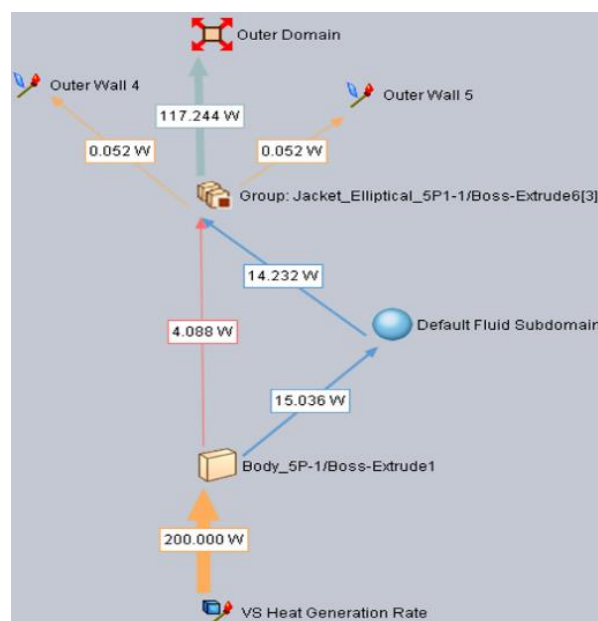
Outer Domain

Outer Wall 4

117.244 W

Outer Wall 5

0.052 W

0.052 W

Group: Jacket_Elliptical_5P1-1/Boss-Extrude6[3]

14.232 W

Default Fluid Subdomain

4.088 W

15.036 W

Body_5P-1/Boss-Extrude1

200.000 W

VS Heat Generation Rate